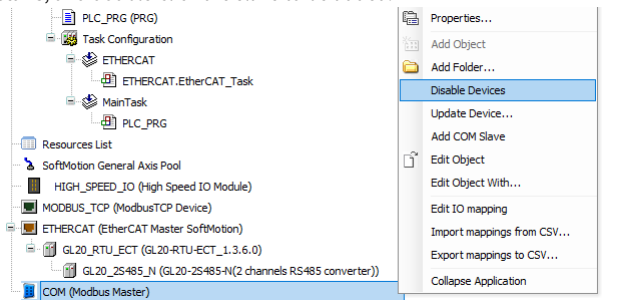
PLC_PRG (PRG)
Task Configuration
ETHERCAT
ETHERCAT.EtherCAT_Task
MainTask
PLC_PRG
Resources List
SoftMotion General Axis Pool
HIGH_SPEED_IO (High Speed IO Module)
MODBUS_TCP (ModbusTCP Device)
ETHERCAT (EtherCAT Master SoftMotion)
GL20_RTU_ECT (GL20-RTU-ECT_1.3.6.0)
GL20_2S485_N (GL20-2S485-N(2 channels RS485 converter))
COM (Modbus Master)

Properties...
Add Object
Add Folder...
Disable Devices
Update Device...
Add COM Slave
Edit Object
Edit Object With...
Edit IO mapping
Import mappings from CSV...
Export mappings to CSV...
Collapse Application